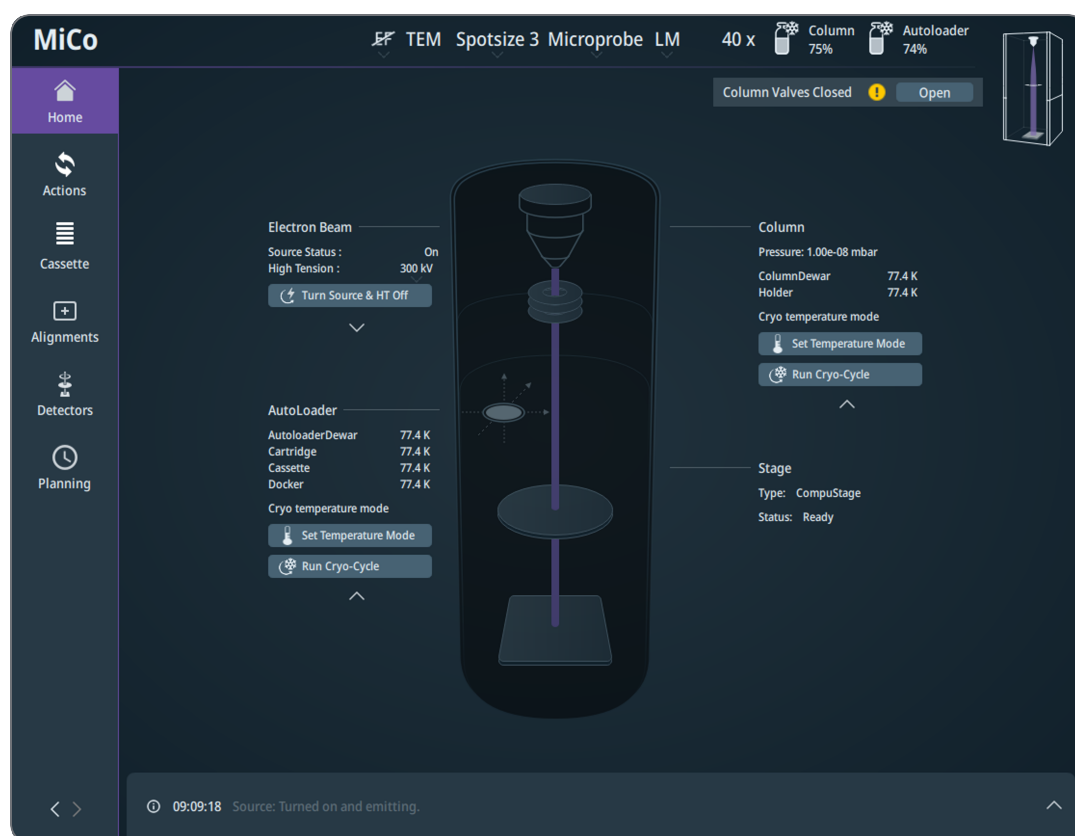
MiCo

EF TEM Spotsize 3 Microprobe LM 40 x Column 75% Autoloader 74%

Home
Actions
Cassette
Alignments
Detectors
Planning

Column Valves Closed Open

Electron Beam
Source Status : On
High Tension : 300 kV
Turn Source & HT Off

Column
Pressure: 1.00e-08 mbar
ColumnDewar 77.4 K
Holder 77.4 K
Cryo temperature mode
Set Temperature Mode
Run Cryo-Cycle

AutoLoader
AutoloaderDewar 77.4 K
Cartridge 77.4 K
Cassette 77.4 K
Docker 77.4 K
Cryo temperature mode
Set Temperature Mode
Run Cryo-Cycle

Stage
Type: CompuStage
Status: Ready

09:09:18 Source: Turned on and emitting.